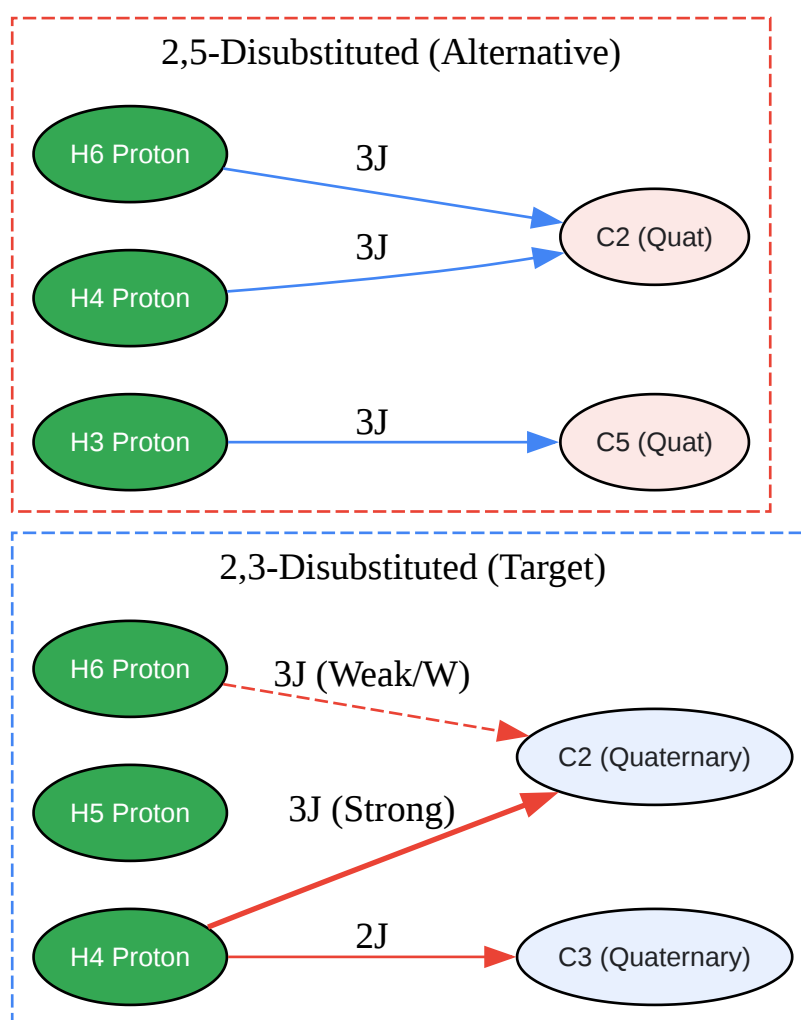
2,5-Disubstituted (Alternative)

H6 Proton

3J

C2 (Quat)

H4 Proton

3J

H3 Proton

3J

C5 (Quat)

2,3-Disubstituted (Target)

H6 Proton

3J (Weak/W)

C2 (Quaternary)

H5 Proton

3J (Strong)

H4 Proton

2J

C3 (Quaternary)